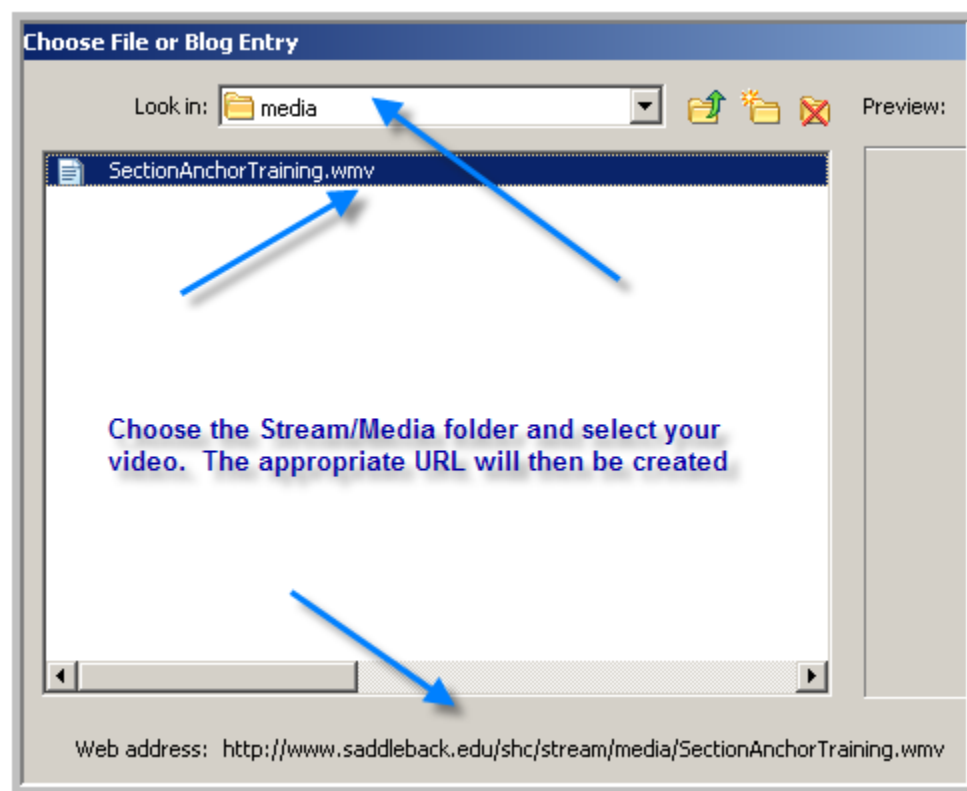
Choose File or Blog Entry

Look in: media

Preview:

SectionAnchorTraining.wmv

Choose the Stream/Media folder and select your video. The appropriate URL will then be created

Web address: http://www.saddleback.edu/shc/stream/media/SectionAnchorTraining.wmv